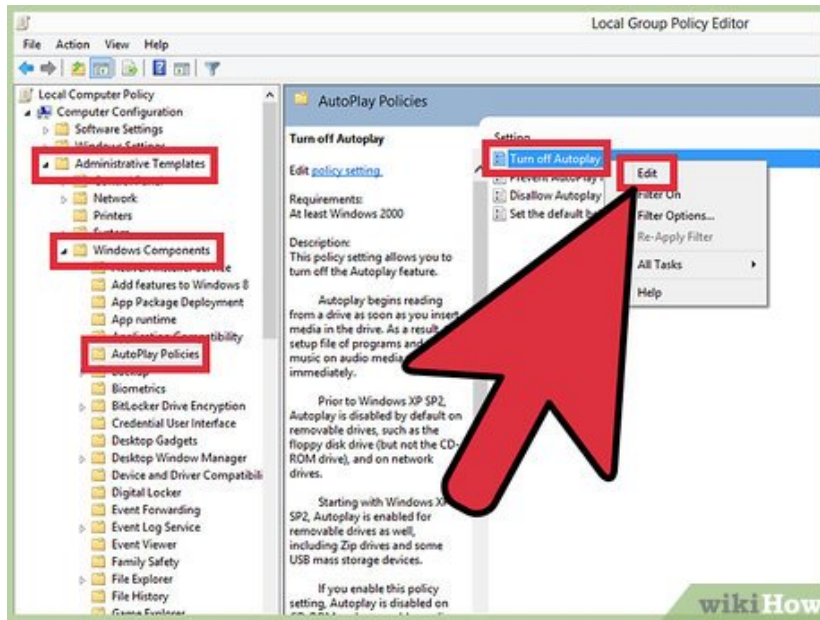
Local Group Policy Editor

File Action View Help

Local Computer Policy
Computer Configuration
Software Settings
Windows Settings
Administrative Templates
Network
Printers
Windows Components
Add features to Windows 8
App Package Deployment
App runtime
AutoPlay Policies
Biometrics
BitLocker Drive Encryption
Credential User Interface
Desktop Gadgets
Desktop Window Manager
Device and Driver Compatibili
Digital Locker
Event Forwarding
Event Log Service
Event Viewer
Family Safety
File Explorer
File History

AutoPlay Policies

Turn off Autoplay

Edit policy setting.

Requirements:
At least Windows 2000

Description:
This policy setting allows you to turn off the Autoplay feature.

Autoplay begins reading from a drive as soon as you insert media in the drive. As a result setup file of programs and music on audio media immediately.

Prior to Windows XP SP2, Autoplay is disabled by default on removable drives, such as the floppy disk drive (but not the CD-ROM drive), and on network drives.

Starting with Windows XP SP2, Autoplay is enabled for removable drives as well, including Zip drives and some USB mass storage devices.

If you enable this policy setting, Autoplay is disabled on

Setting
Turn off Autoplay
Prevent AutoPlay
Disallow Autoplay
Set the default b

Edit
Filter On
Filter Options...
Re-Apply Filter
All Tasks
Help

wikiHow